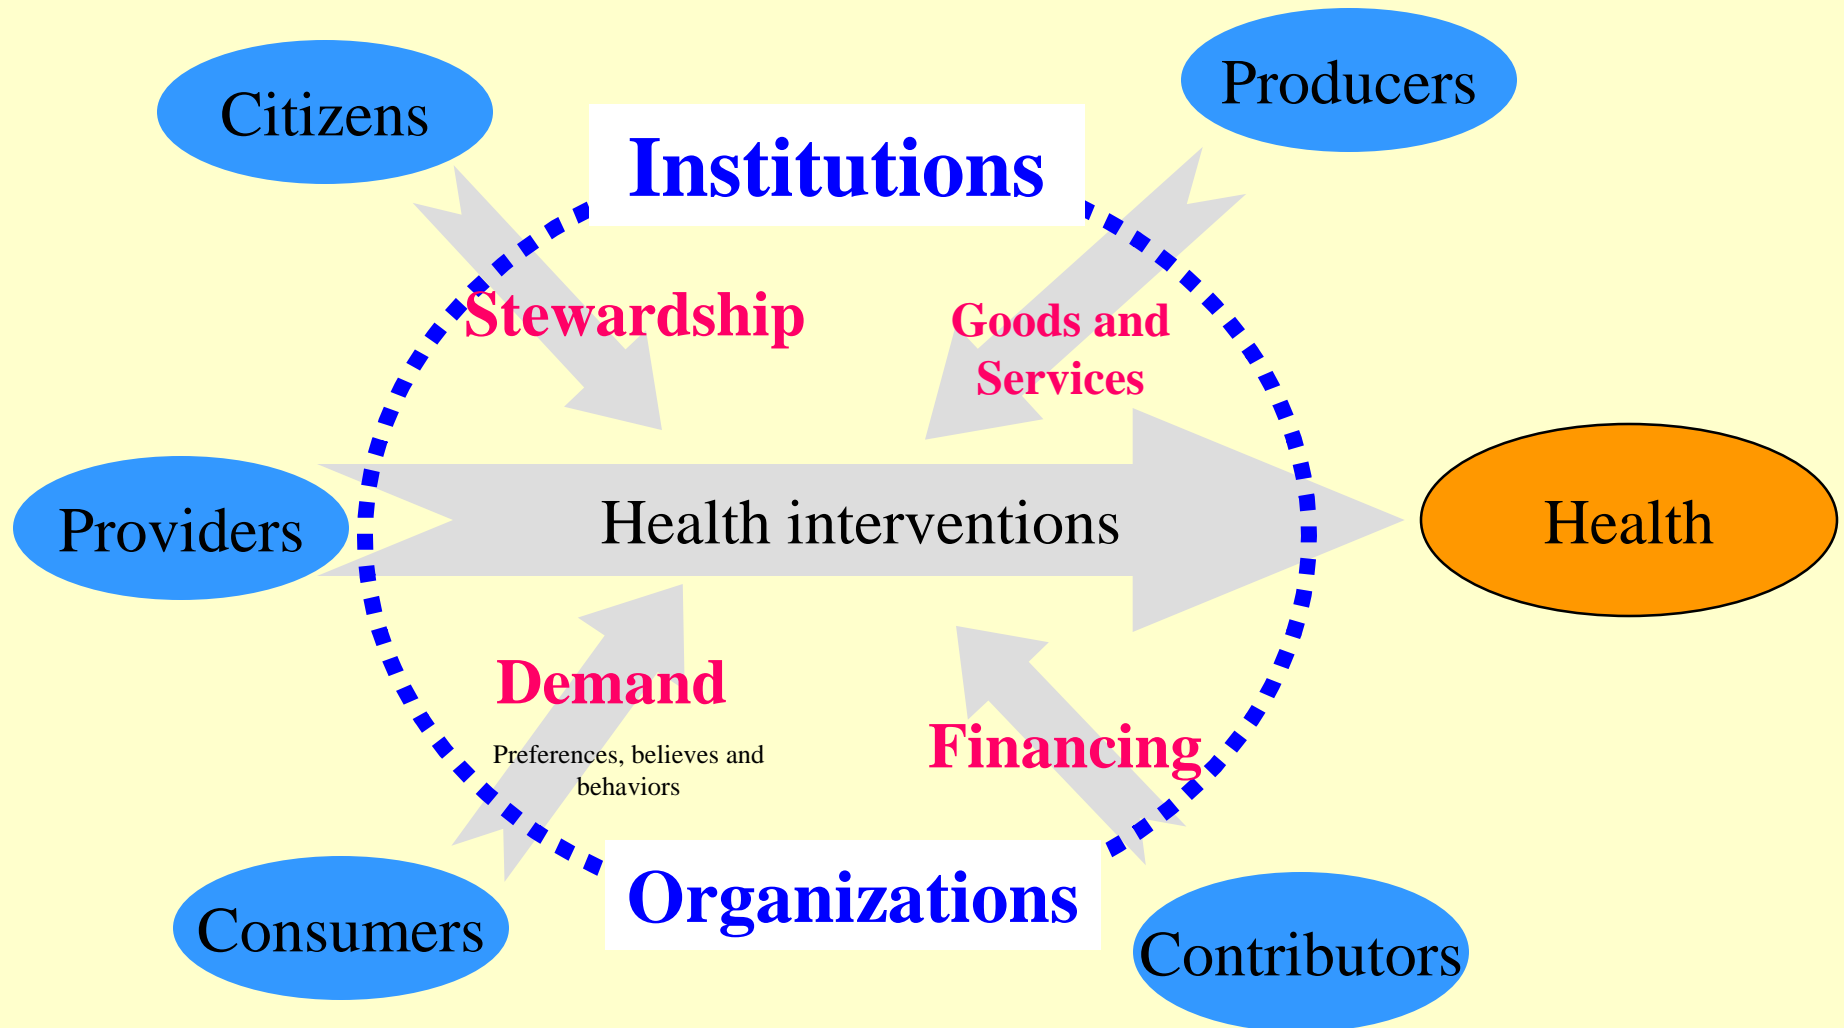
Citizens

Producers

Institutions

Stewardship

Goods and Services

Providers

Health interventions

Health

Demand

Preferences, believes and behaviors

Financing

Consumers

Organizations

Contributors